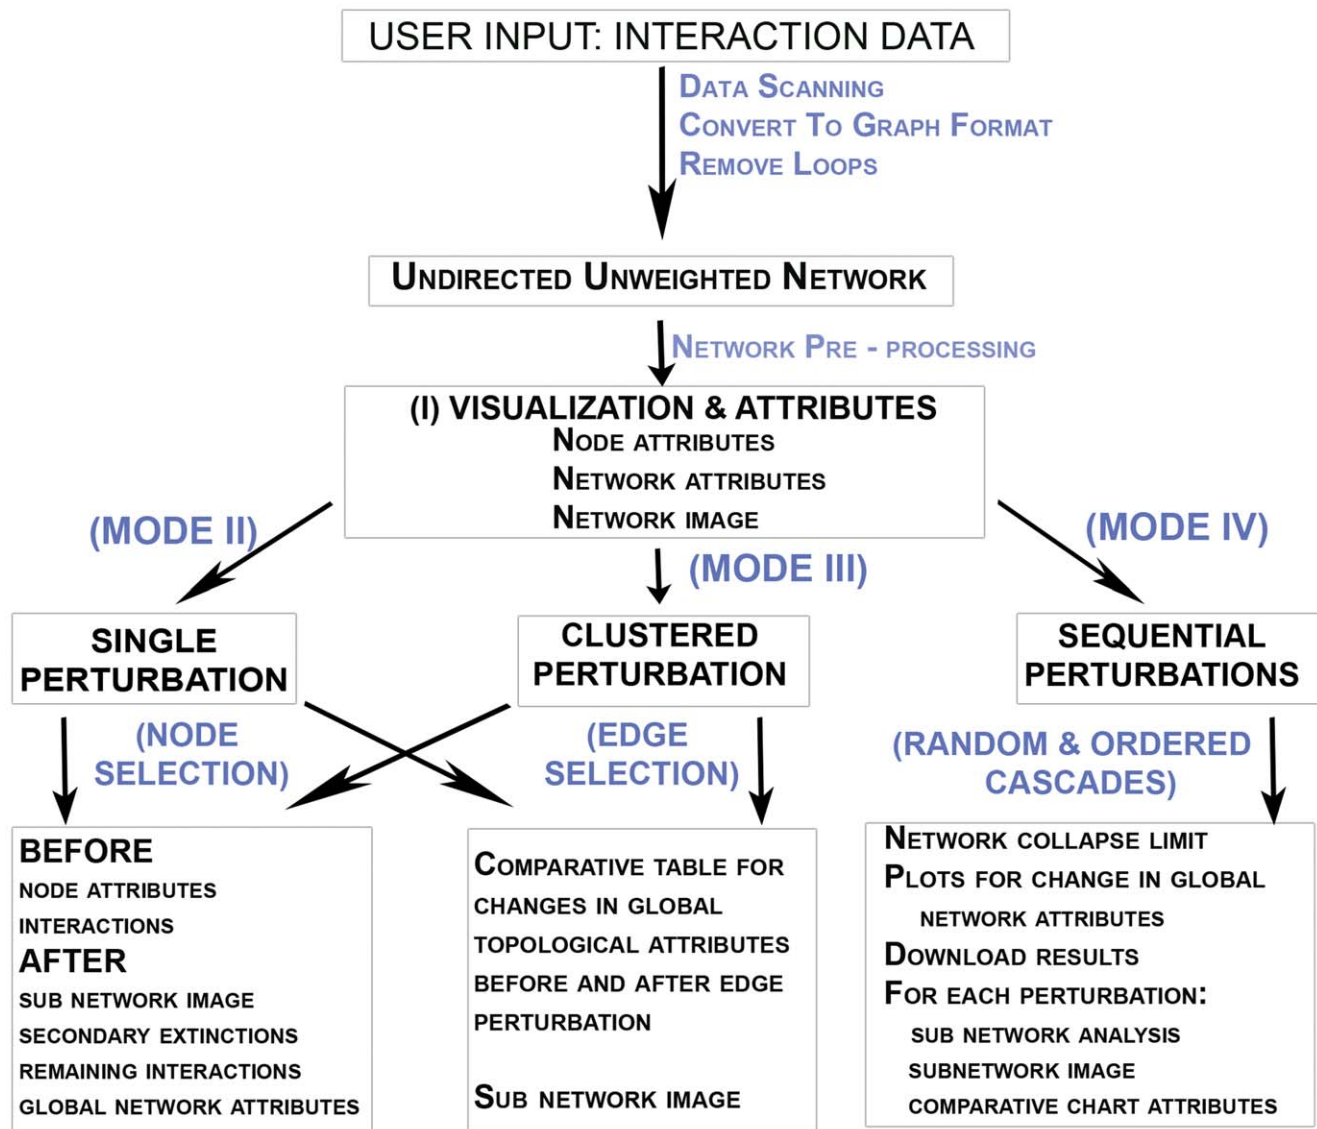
USER INPUT: INTERACTION DATA

DATA SCANNING
CONVERT TO GRAPH FORMAT
REMOVE LOOPS

UNDIRECTED UNWEIGHTED NETWORK

NETWORK PRE - PROCESSING

(I) VISUALIZATION & ATTRIBUTES
NODE ATTRIBUTES
NETWORK ATTRIBUTES
NETWORK IMAGE

(MODE II)

(MODE III)

(MODE IV)

SINGLE PERTURBATION

CLUSTERED PERTURBATION

SEQUENTIAL PERTURBATIONS

(NODE SELECTION)

(EDGE SELECTION)

(RANDOM & ORDERED CASCADES)

BEFORE
NODE ATTRIBUTES
INTERACTIONS
AFTER
SUB NETWORK IMAGE
SECONDARY EXTINCTIONS
REMAINING INTERACTIONS
GLOBAL NETWORK ATTRIBUTES

COMPARATIVE TABLE FOR CHANGES IN GLOBAL TOPOLOGICAL ATTRIBUTES BEFORE AND AFTER EDGE PERTURBATION

SUB NETWORK IMAGE

NETWORK COLLAPSE LIMIT
PLOTS FOR CHANGE IN GLOBAL NETWORK ATTRIBUTES
DOWNLOAD RESULTS
FOR EACH PERTURBATION:
SUB NETWORK ANALYSIS
SUBNETWORK IMAGE
COMPARATIVE CHART ATTRIBUTES